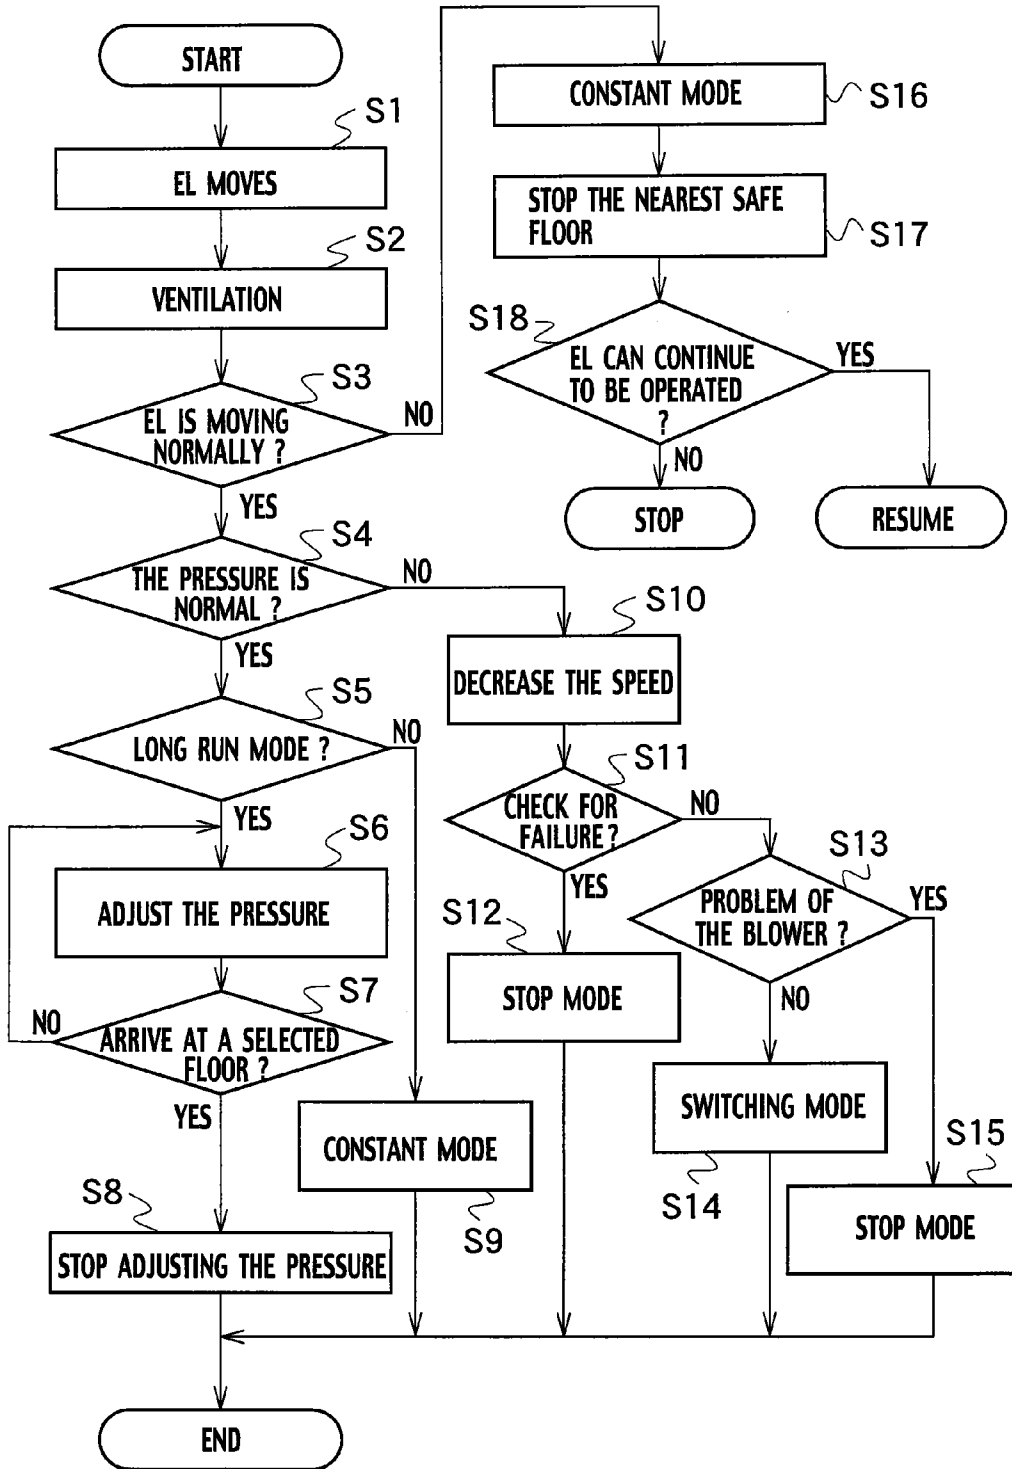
START

S1
EL MOVES

S2
VENTILATION

S3
EL IS MOVING NORMALLY ?
NO
YES

S4
THE PRESSURE IS NORMAL ?
NO
YES

S5
LONG RUN MODE ?
NO
YES

S6
ADJUST THE PRESSURE

S7
ARRIVE AT A SELECTED FLOOR ?
NO
YES

S8
STOP ADJUSTING THE PRESSURE

CONSTANT MODE
S9

END

S10
DECREASE THE SPEED

S11
CHECK FOR FAILURE ?
NO
YES

S12
STOP MODE

S13
PROBLEM OF THE BLOWER ?
YES
NO

SWITCHING MODE
S14

S15
STOP MODE

CONSTANT MODE
S16

STOP THE NEAREST SAFE FLOOR
S17

S18
EL CAN CONTINUE TO BE OPERATED ?
YES
NO

STOP

RESUME